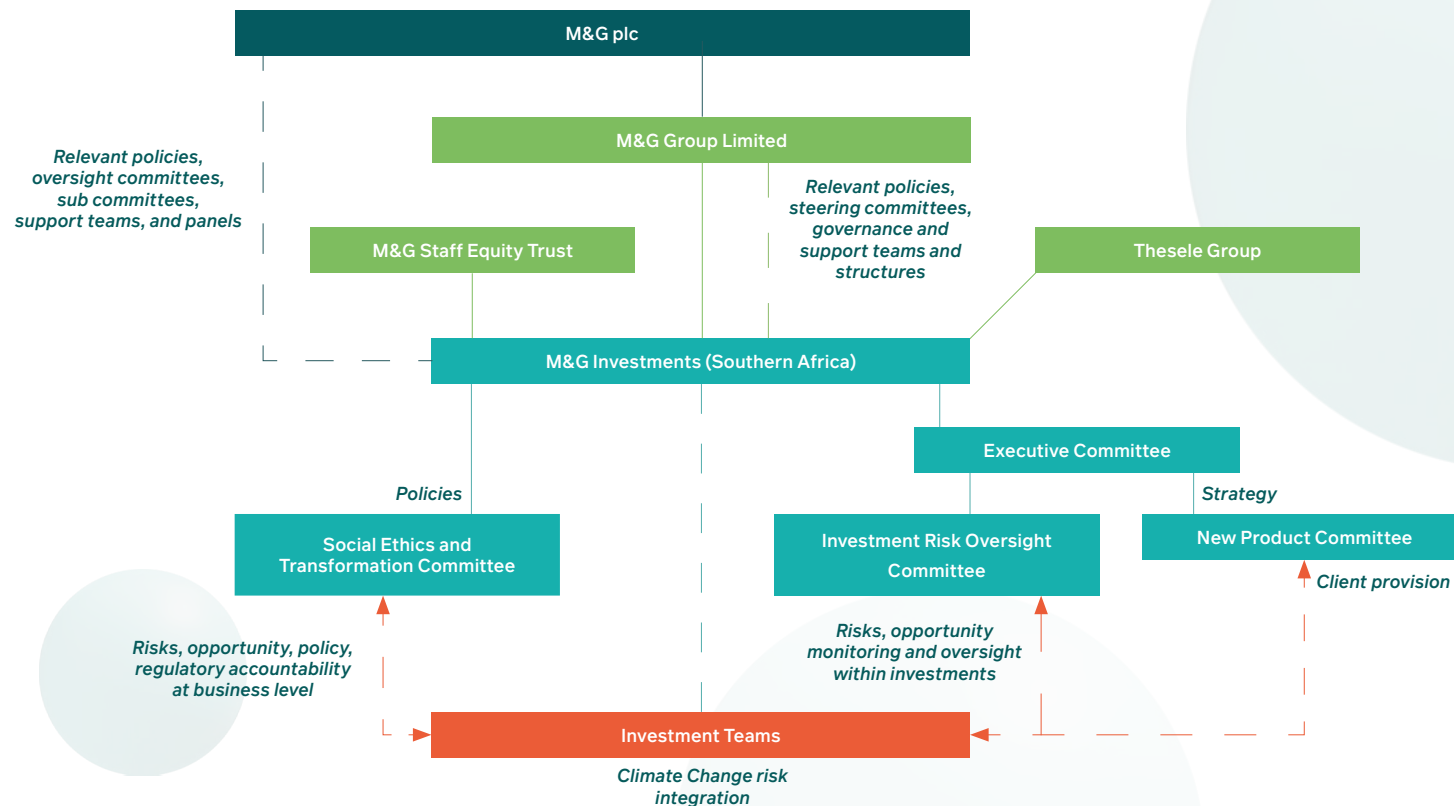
M&G plc

M&G Group Limited

Relevant policies, oversight committees, sub committees, support teams, and panels

Relevant policies, steering committees, governance and support teams and structures

M&G Staff Equity Trust

Thesele Group

M&G Investments (Southern Africa)

Executive Committee

Policies

Strategy

Social Ethics and Transformation Committee

Investment Risk Oversight Committee

New Product Committee

Client provision

Risks, opportunity, policy, regulatory accountability at business level

Risks, opportunity monitoring and oversight within investments

Investment Teams

Climate Change risk integration